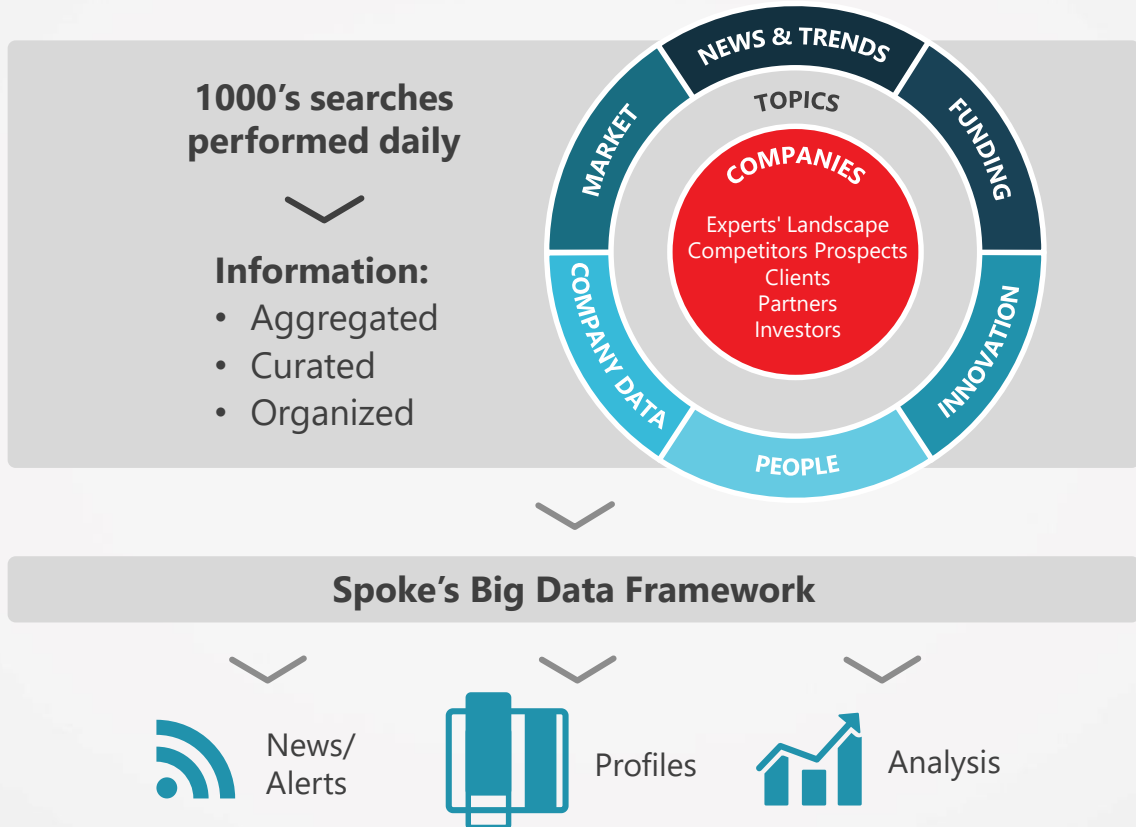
1000's searches performed daily

Information:
• Aggregated
• Curated
• Organized

NEWS & TRENDS
FUNDING
INNOVATION
PEOPLE
COMPANY DATA
MARKET
TOPICS
COMPANIES
Experts' Landscape
Competitors Prospects
Clients
Partners
Investors

Spoke's Big Data Framework

News/ Alerts

Profiles

Analysis